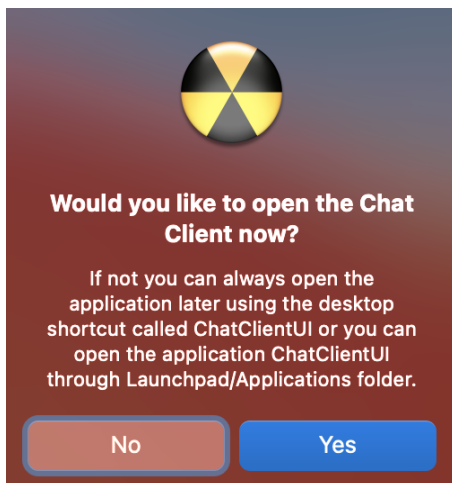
Would you like to open the Chat Client now?

If not you can always open the application later using the desktop shortcut called ChatClientUI or you can open the application ChatClientUI through Launchpad/Applications folder.

No

Yes